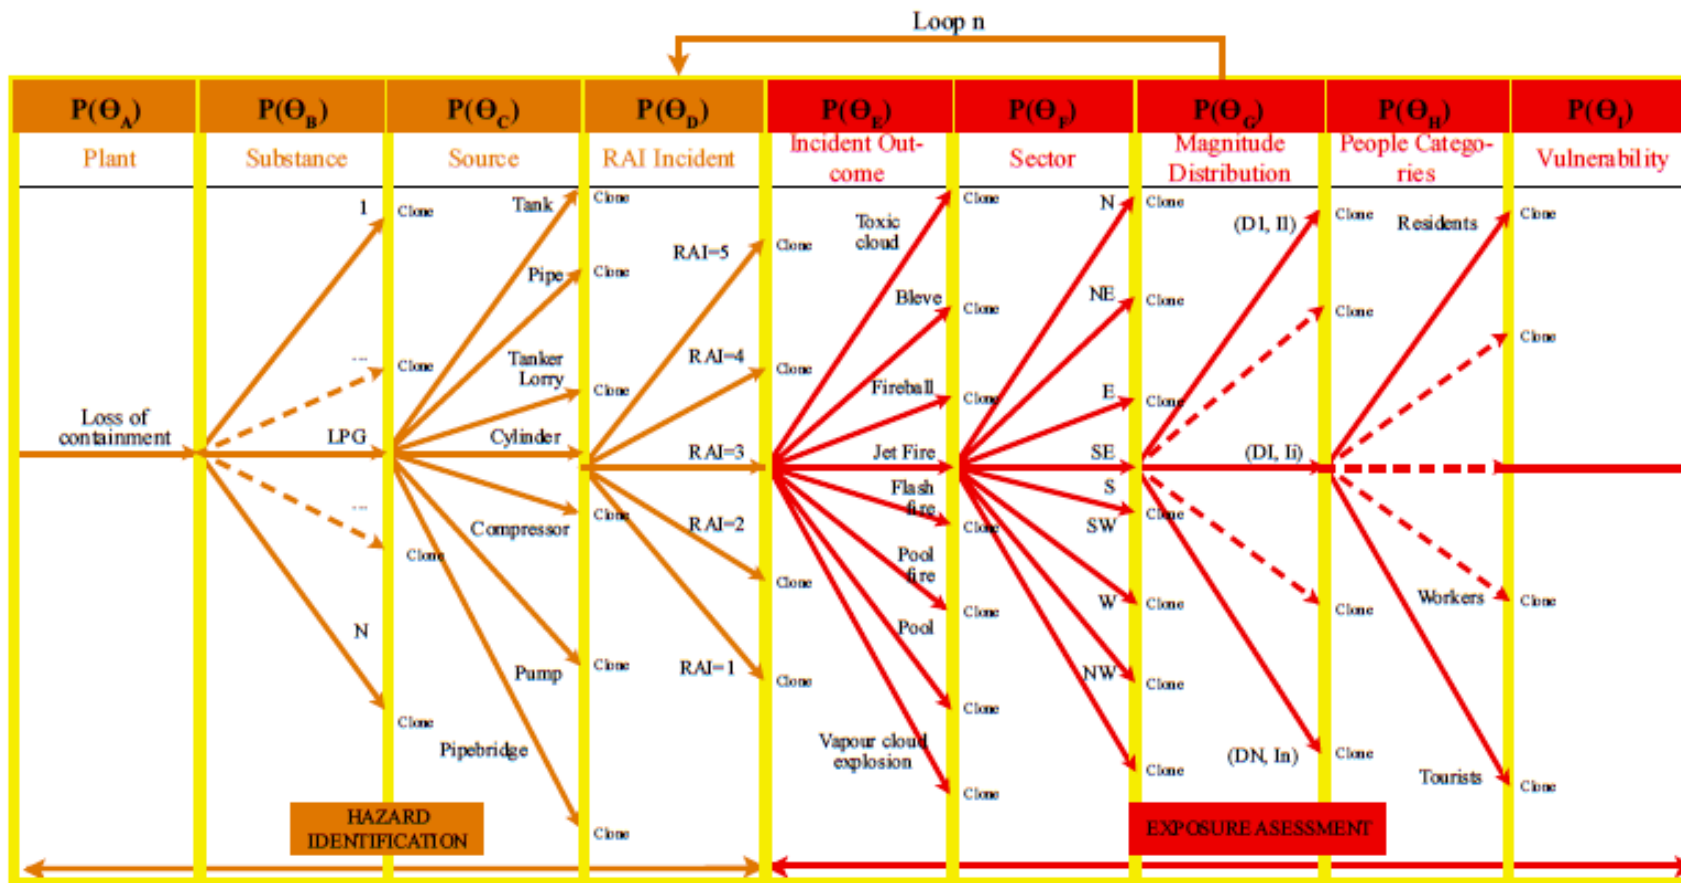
Loop n

| $P(\Theta_A)$ | $P(\Theta_B)$ | $P(\Theta_C)$ | $P(\Theta_D)$ | $P(\Theta_E)$ | $P(\Theta_F)$ | $P(\Theta_G)$ | $P(\Theta_H)$ | $P(\Theta_I)$ |
|---|---|---|---|---|---|---|---|---|
| Plant | Substance | Source | RAI Incident | Incident Outcome | Sector | Magnitude Distribution | People Categories | Vulnerability |

Loss of containment

1
...
LPG
...
N

Clone
Clone
Clone
Clone

Tank
Pipe
Tanker Lorry
Cylinder
Compressor
Pump
Pipebridge

Clone
Clone
Clone
Clone
Clone
Clone

RAI=5
RAI=4
RAI=3
RAI=2
RAI=1

Clone
Clone
Clone
Clone

Toxic cloud
Bleve
Fireball
Jet Fire
Flash fire
Pool fire
Pool
Vapour cloud explosion

Clone
Clone
Clone
Clone
Clone
Clone
Clone

N
NE
E
SE
S
SW
W
NW

Clone
Clone
Clone
Clone
Clone
Clone
Clone

(D1, I1)
(DI, Ii)
(DN, In)

Clone
Clone
Clone
Clone

Residents
Workers
Tourists

Clone
Clone
Clone
Clone

HAZARD IDENTIFICATION

EXPOSURE ASESSMENT